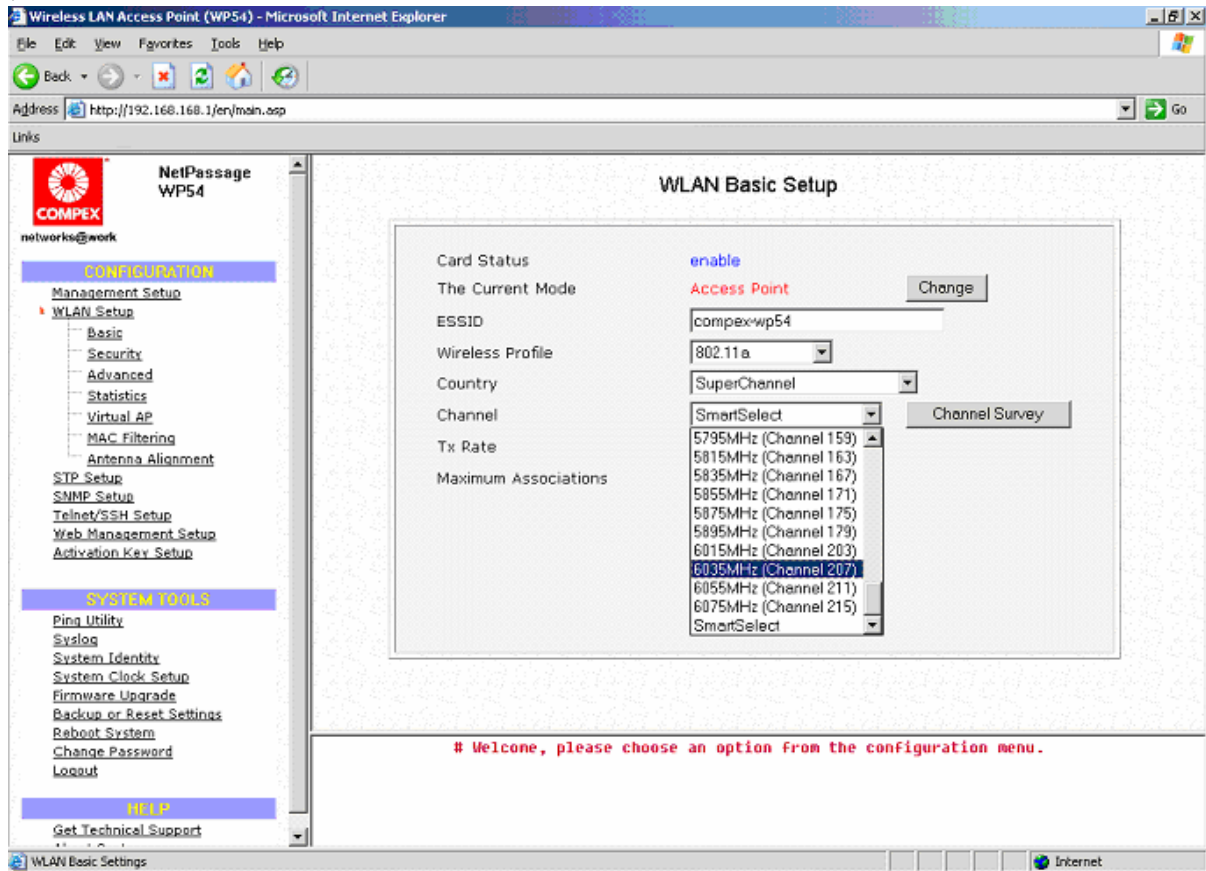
Wireless LAN Access Point (WP54) - Microsoft Internet Explorer

File Edit View Favorites Tools Help

Back

Address http://192.168.168.1/en/main.asp Go

Links

COMPEX
networks@work

NetPassage
WP54

CONFIGURATION
Management Setup
WLAN Setup
Basic
Security
Advanced
Statistics
Virtual AP
MAC Filtering
Antenna Alignment
STP Setup
SNMP Setup
Telnet/SSH Setup
Web Management Setup
Activation Key Setup

SYSTEM TOOLS
Ping Utility
Syslog
System Identity
System Clock Setup
Firmware Upgrade
Backup or Reset Settings
Reboot System
Change Password
Logout

HELP
Get Technical Support
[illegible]

WLAN Basic Setup

Card Status enable
The Current Mode Access Point Change
ESSID compex-wp54
Wireless Profile 802.11a
Country SuperChannel
Channel SmartSelect Channel Survey
Tx Rate
Maximum Associations

5795MHz (Channel 159)
5815MHz (Channel 163)
5835MHz (Channel 167)
5855MHz (Channel 171)
5875MHz (Channel 175)
5895MHz (Channel 179)
6015MHz (Channel 203)
6035MHz (Channel 207)
6055MHz (Channel 211)
6075MHz (Channel 215)
SmartSelect

# Welcome, please choose an option from the configuration menu.

WLAN Basic Settings
Internet